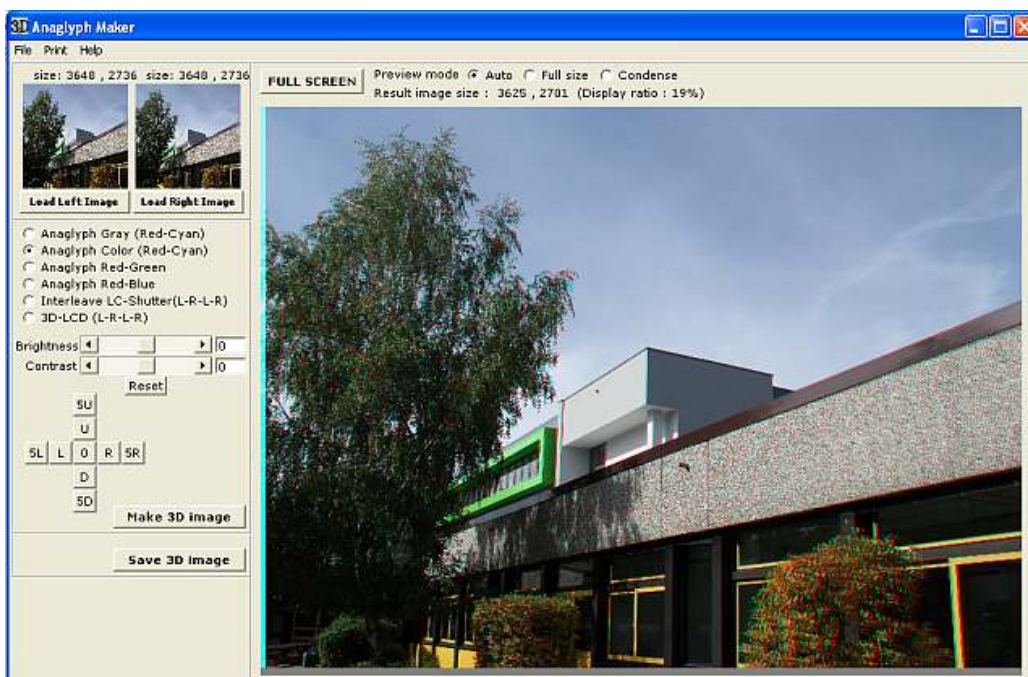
3D Anaglyph Maker

File Print Help

size: 3648 , 2736 size: 3648 , 2736

Load Left Image Load Right Image

Anaglyph Gray (Red-Cyan)
Anaglyph Color (Red-Cyan)
Anaglyph Red-Green
Anaglyph Red-Blue
Interleave LC-Shutter(L-R-L-R)
3D-LCD (L-R-L-R)

Brightness 0
Contrast 0
Reset

5U
U
5L L 0 R 5R
D
5D

Make 3D image

Save 3D image

FULL SCREEN

Preview mode Auto Full size Condense
Result image size : 3625 , 2701 (Display ratio : 19%)